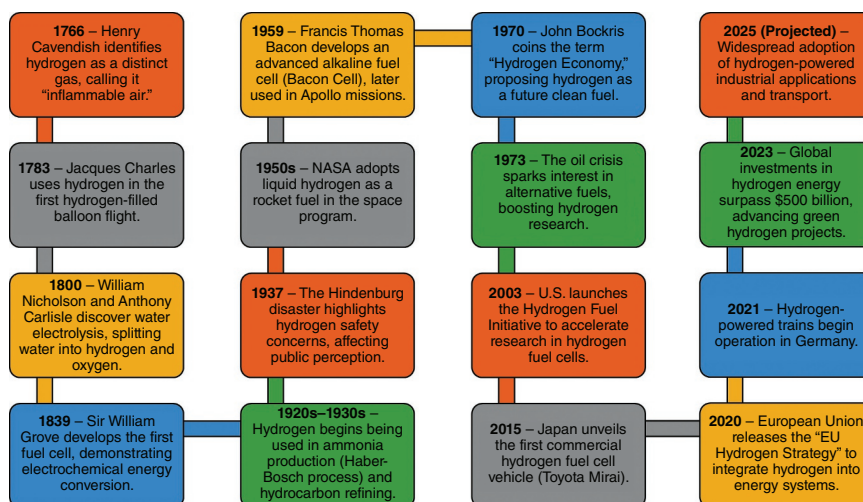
**1766** – Henry Cavendish identifies hydrogen as a distinct gas, calling it "inflammable air."

**1783** – Jacques Charles uses hydrogen in the first hydrogen-filled balloon flight.

**1800** – William Nicholson and Anthony Carlisle discover water electrolysis, splitting water into hydrogen and oxygen.

**1839** – Sir William Grove develops the first fuel cell, demonstrating electrochemical energy conversion.

**1920s–1930s** – Hydrogen begins being used in ammonia production (Haber-Bosch process) and hydrocarbon refining.

**1937** – The Hindenburg disaster highlights hydrogen safety concerns, affecting public perception.

**1950s** – NASA adopts liquid hydrogen as a rocket fuel in the space program.

**1959** – Francis Thomas Bacon develops an advanced alkaline fuel cell (Bacon Cell), later used in Apollo missions.

**1970** – John Bockris coins the term "Hydrogen Economy," proposing hydrogen as a future clean fuel.

**1973** – The oil crisis sparks interest in alternative fuels, boosting hydrogen research.

**2003** – U.S. launches the Hydrogen Fuel Initiative to accelerate research in hydrogen fuel cells.

**2015** – Japan unveils the first commercial hydrogen fuel cell vehicle (Toyota Mirai).

**2020** – European Union releases the "EU Hydrogen Strategy" to integrate hydrogen into energy systems.

**2021** – Hydrogen-powered trains begin operation in Germany.

**2023** – Global investments in hydrogen energy surpass $500 billion, advancing green hydrogen projects.

**2025 (Projected)** – Widespread adoption of hydrogen-powered industrial applications and transport.